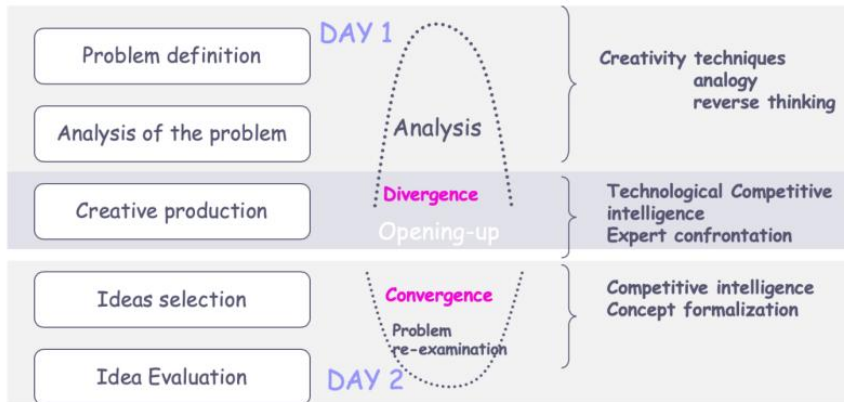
DAY 1

Problem definition

Analysis of the problem

Analysis

Creative production

Divergence

Opening-up

Ideas selection

Convergence

Problem re-examination

Idea Evaluation

DAY 2

Creativity techniques
analogy
reverse thinking

Technological Competitive intelligence
Expert confrontation

Competitive intelligence
Concept formalization